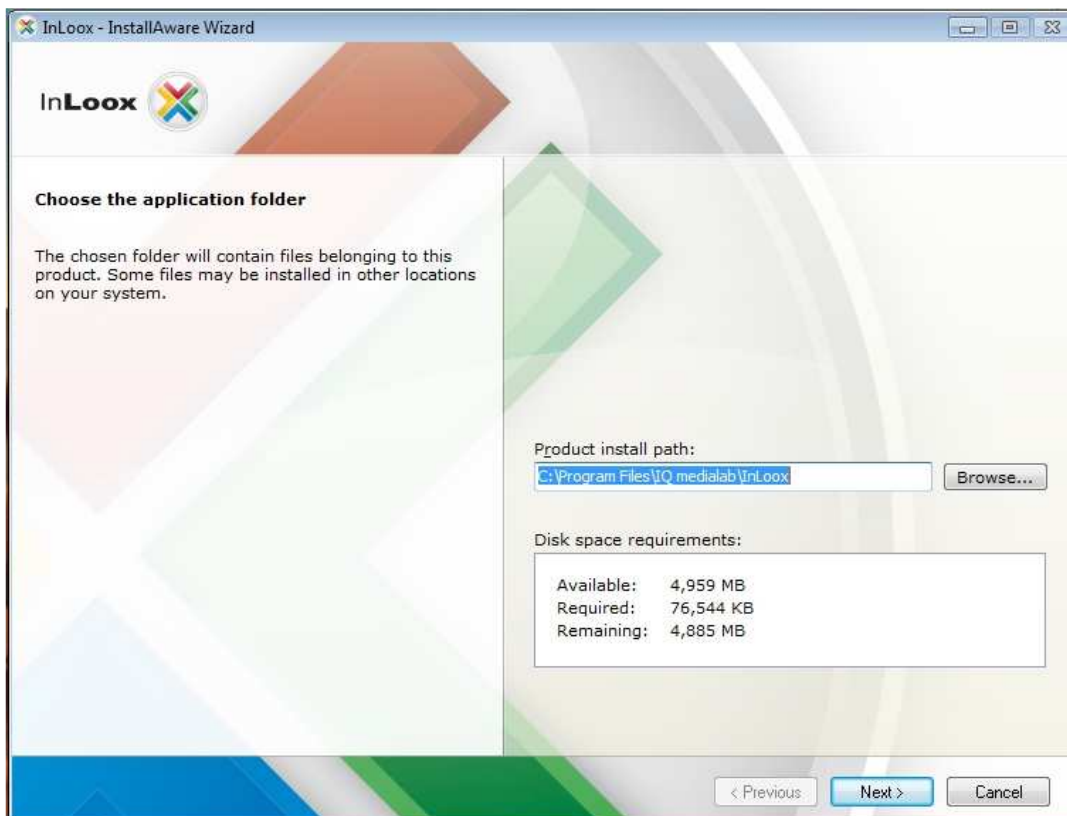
InLoox - InstallAware Wizard

InLoox

Choose the application folder

The chosen folder will contain files belonging to this product. Some files may be installed in other locations on your system.

Product install path:

C:\Program Files\IQ medialab\InLoox

Browse...

Disk space requirements:

| Available: | 4,959 MB |
|---|---|
| Required: | 76,544 KB |
| Remaining: | 4,885 MB |

< Previous

Next >

Cancel